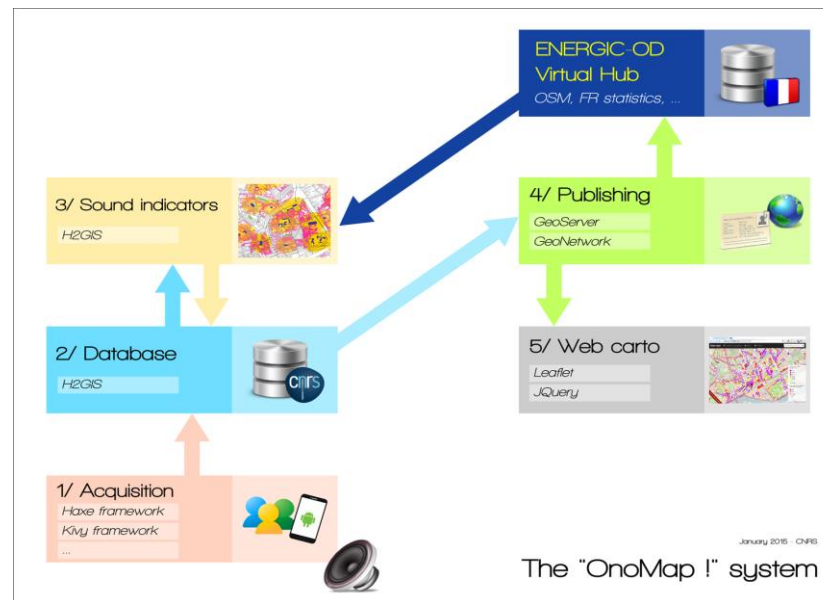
ENERGIC-OD
Virtual Hub
OSM, FR statistics, ...

3/ Sound indicators
H2GIS

4/ Publishing
GeoServer
GeoNetwork

2/ Database
H2GIS

5/ Web carto
Leaflet
JQuery

1/ Acquisition
Haxe framework
Kivy framework
...

January 2015 - CNRS
The "OnoMap !" system